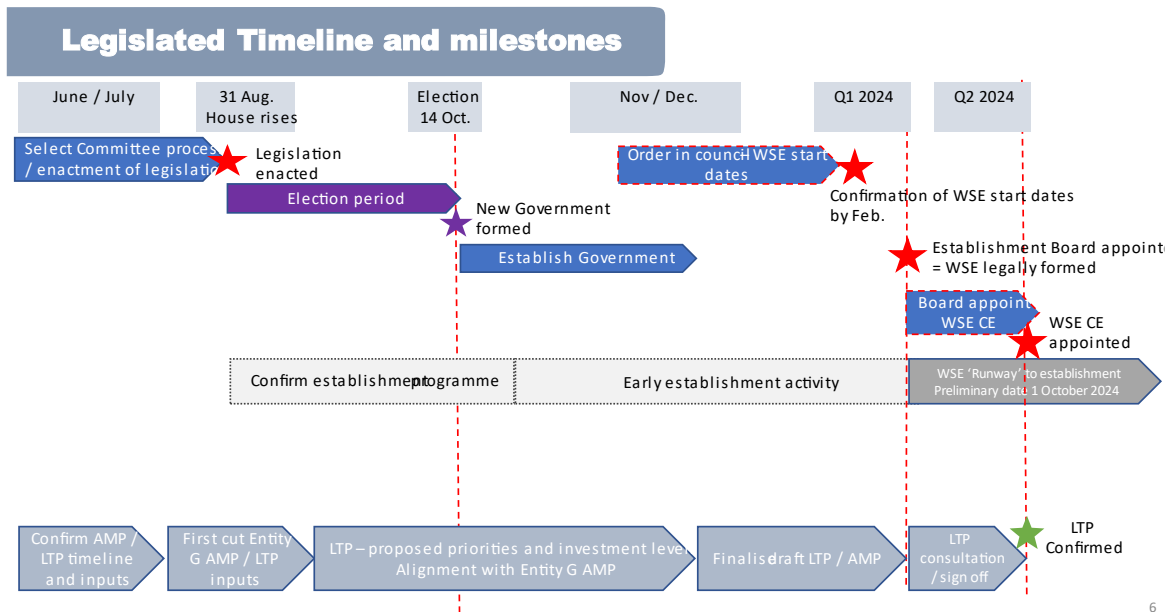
Legislated Timeline and milestones

June / July

31 Aug. House rises

Election 14 Oct.

Nov / Dec.

Q1 2024

Q2 2024

Select Committee proces / enactment of legislatio

Legislation enacted

Order in council WSE start dates

Confirmation of WSE start dates by Feb.

Election period

New Government formed

Establish Government

Establishment Board appointe = WSE legally formed

Board appoint WSE CE

WSE CE appointed

Confirm establishment programme

Early establishment activity

WSE 'Runway' to establishment Preliminary date 1 October 2024

Confirm AMP / LTP timeline and inputs

First cut Entity G AMP / LTP inputs

LTP – proposed priorities and investment level Alignment with Entity G AMP

Finalise draft LTP / AMP

LTP consultation / sign off

LTP Confirmed

6